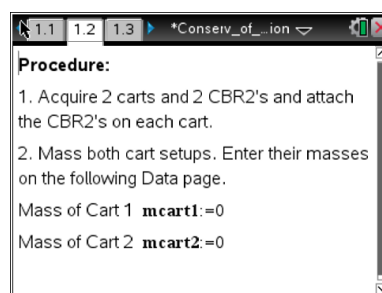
1.1 1.2 1.3 *Conserv_of_...ion

**Procedure:**

1. Acquire 2 carts and 2 CBR2's and attach the CBR2's on each cart.

2. Mass both cart setups. Enter their masses on the following Data page.

Mass of Cart 1 **mcart1**:=0

Mass of Cart 2 **mcart2**:=0